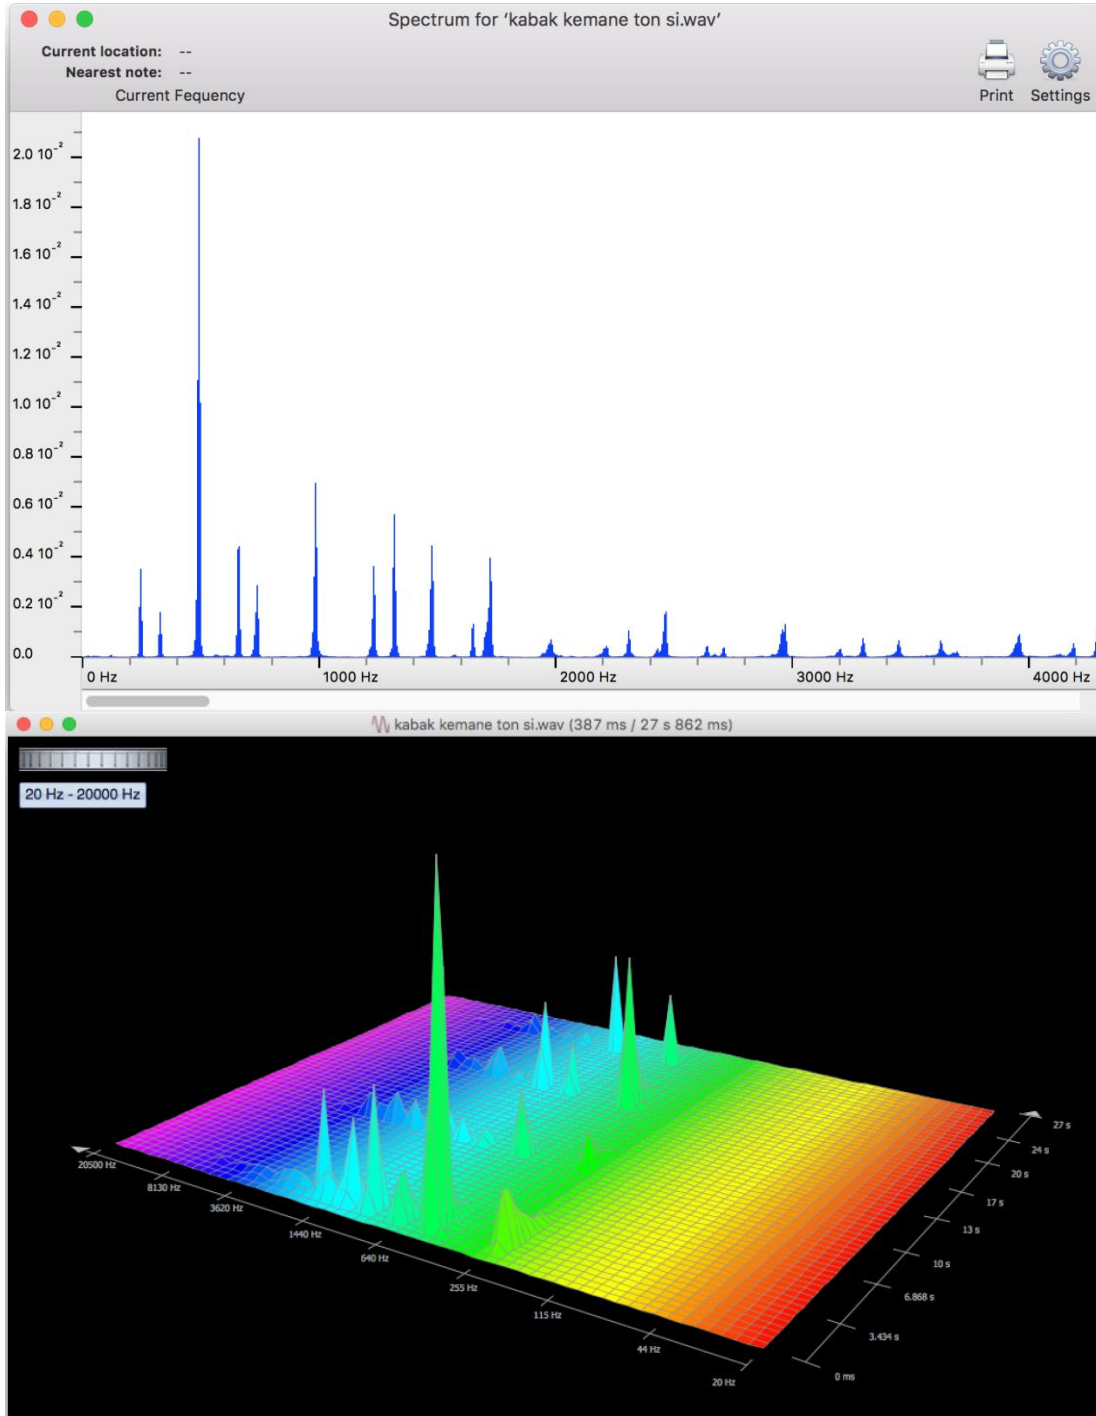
Spectrum for 'kabak kemane ton si.wav'

Current location: --
Nearest note: --
Current Fequency

Print Settings

$2.0\ 10^{-2}$
$1.8\ 10^{-2}$
$1.6\ 10^{-2}$
$1.4\ 10^{-2}$
$1.2\ 10^{-2}$
$1.0\ 10^{-2}$
$0.8\ 10^{-2}$
$0.6\ 10^{-2}$
$0.4\ 10^{-2}$
$0.2\ 10^{-2}$
0.0

0 Hz
1000 Hz
2000 Hz
3000 Hz
4000 Hz

kabak kemane ton si.wav (387 ms / 27 s 862 ms)

20 Hz - 20000 Hz

20500 Hz
8130 Hz
3620 Hz
1440 Hz
640 Hz
255 Hz
115 Hz
44 Hz
20 Hz

27 s
24 s
20 s
17 s
13 s
10 s
6.868 s
3.434 s
0 ms